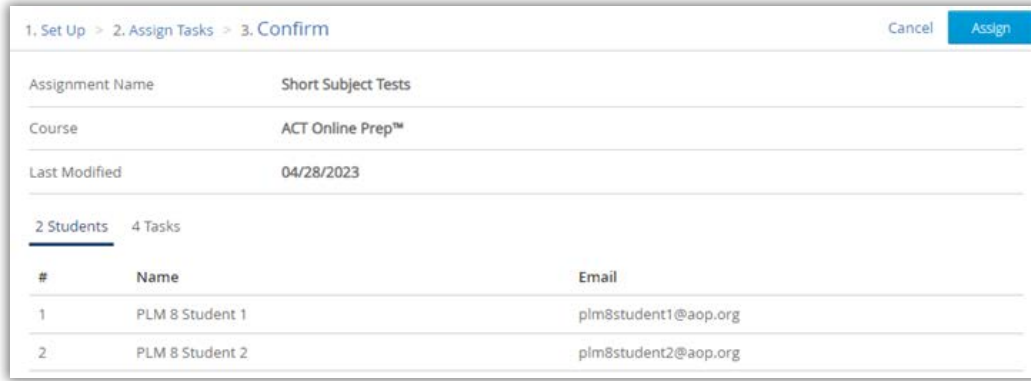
1. Set Up > 2. Assign Tasks > 3. Confirm

Cancel Assign

Assignment Name Short Subject Tests

Course ACT Online Prep™

Last Modified 04/28/2023

2 Students 4 Tasks

| # | Name | Email |
|---|---|---|
| 1 | PLM 8 Student 1 | plm8student1@aop.org |
| 2 | PLM 8 Student 2 | plm8student2@aop.org |